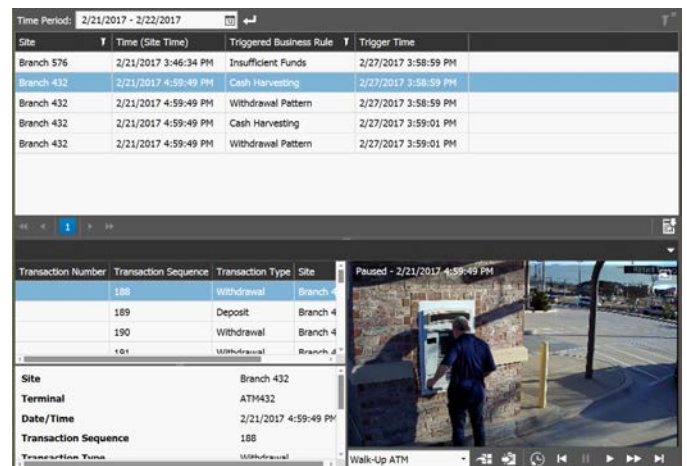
Time Period: 2/21/2017 - 2/22/2017

| Site | Time (Site Time) | Triggered Business Rule | Trigger Time |
|---|---|---|---|
| Branch 576 | 2/21/2017 3:46:34 PM | Insufficient Funds | 2/27/2017 3:58:59 PM |
| Branch 432 | 2/21/2017 4:59:49 PM | Cash Harvesting | 2/27/2017 3:58:59 PM |
| Branch 432 | 2/21/2017 4:59:49 PM | Withdrawal Pattern | 2/27/2017 3:58:59 PM |
| Branch 432 | 2/21/2017 4:59:49 PM | Cash Harvesting | 2/27/2017 3:59:01 PM |
| Branch 432 | 2/21/2017 4:59:49 PM | Withdrawal Pattern | 2/27/2017 3:59:01 PM |

1

| Transaction Number | Transaction Sequence | Transaction Type | Site |
|---|---|---|---|
| | 188 | Withdrawal | Branch 4 |
| | 189 | Deposit | Branch 4 |
| | 190 | Withdrawal | Branch 4 |
| | 191 | Withdrawal | Branch 4 |

Paused - 2/21/2017 4:59:49 PM

| Site | Branch 432 |
|---|---|
| Terminal | ATM432 |
| Date/Time | 2/21/2017 4:59:49 PM |
| Transaction Sequence | 188 |
| Transaction Type | Withdrawal |

Walk-Up ATM